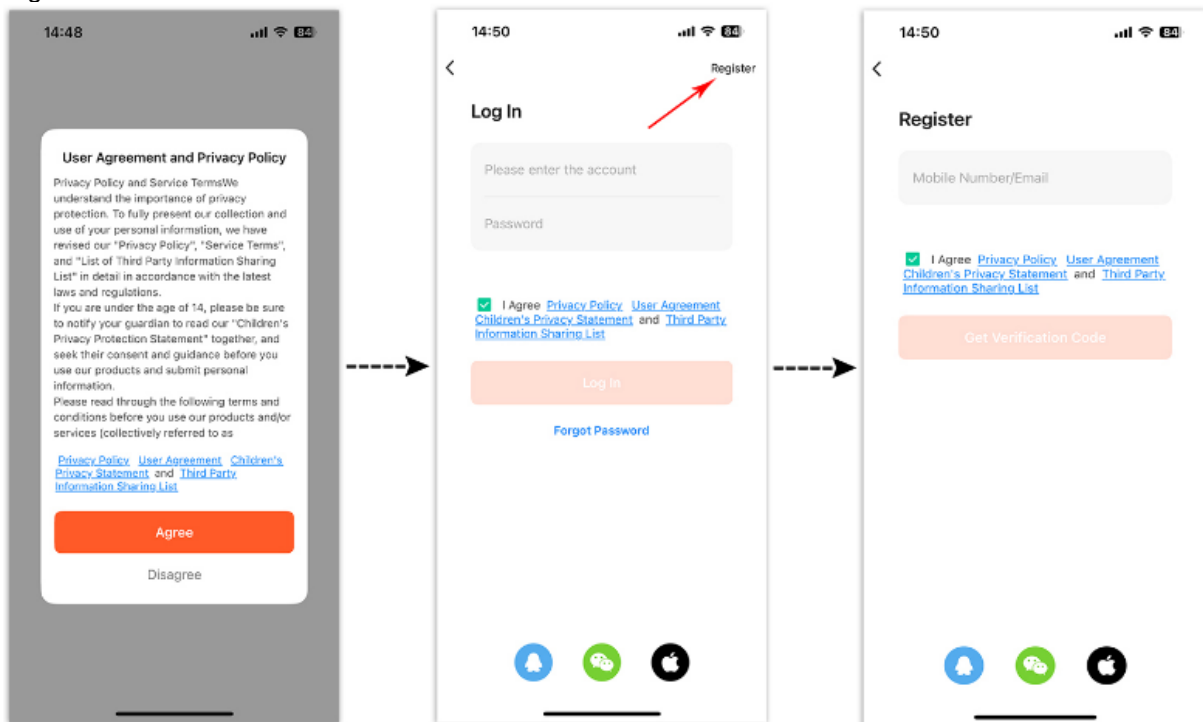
14:48

84

User Agreement and Privacy Policy

Privacy Policy and Service TermsWe understand the importance of privacy protection. To fully present our collection and use of your personal information, we have revised our "Privacy Policy", "Service Terms", and "List of Third Party Information Sharing List" in detail in accordance with the latest laws and regulations.
If you are under the age of 14, please be sure to notify your guardian to read our "Children's Privacy Protection Statement" together, and seek their consent and guidance before you use our products and submit personal information.
Please read through the following terms and conditions before you use our products and/or services (collectively referred to as

Privacy Policy User Agreement Children's Privacy Statement and Third Party Information Sharing List

Agree

Disagree

14:50

84

Register

Log In

Please enter the account

Password

I Agree Privacy Policy User Agreement Children's Privacy Statement and Third Party Information Sharing List

Log In

Forgot Password

14:50

84

Register

Mobile Number/Email

I Agree Privacy Policy User Agreement Children's Privacy Statement and Third Party Information Sharing List

Get Verification Code